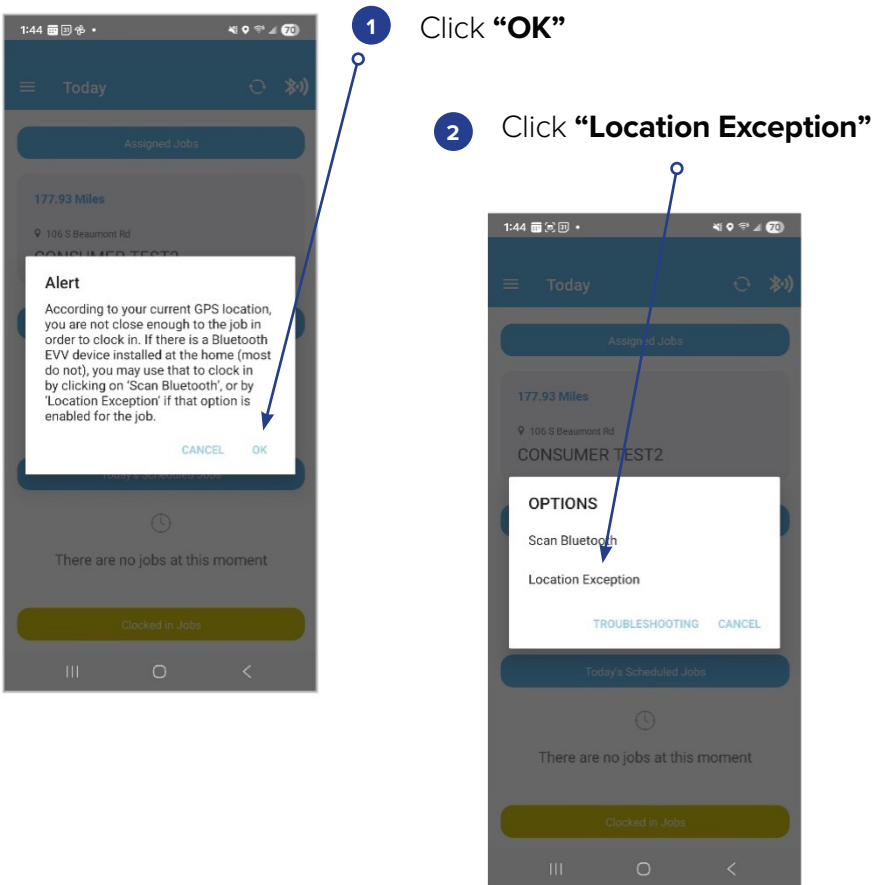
1 Click **“OK”**

2 Click **“Location Exception”**

1:44 ▪ 70

Today

Assigned Jobs

177.93 Miles

106 S Beaumont Rd

CONSUMER TEST2

Alert

According to your current GPS location, you are not close enough to the job in order to clock in. If there is a Bluetooth EVV device installed at the home (most do not), you may use that to clock in by clicking on 'Scan Bluetooth', or by 'Location Exception' if that option is enabled for the job.

CANCEL OK

Today's Scheduled Jobs

There are no jobs at this moment

Clocked in Jobs

1:44 ▪ 70

Today

Assigned Jobs

177.93 Miles

106 S Beaumont Rd

CONSUMER TEST2

OPTIONS

Scan Bluetooth

Location Exception

TROUBLESHOOTING CANCEL

Today's Scheduled Jobs

There are no jobs at this moment

Clocked in Jobs